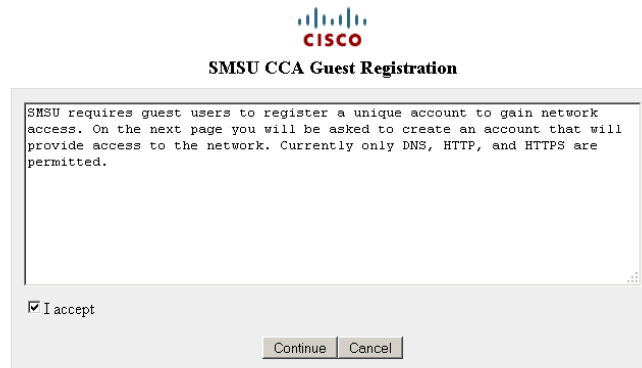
CISCO

SMSU CCA Guest Registration

SMSU requires guest users to register a unique account to gain network access. On the next page you will be asked to create an account that will provide access to the network. Currently only DNS, HTTP, and HTTPS are permitted.

☑ I accept

Continue Cancel